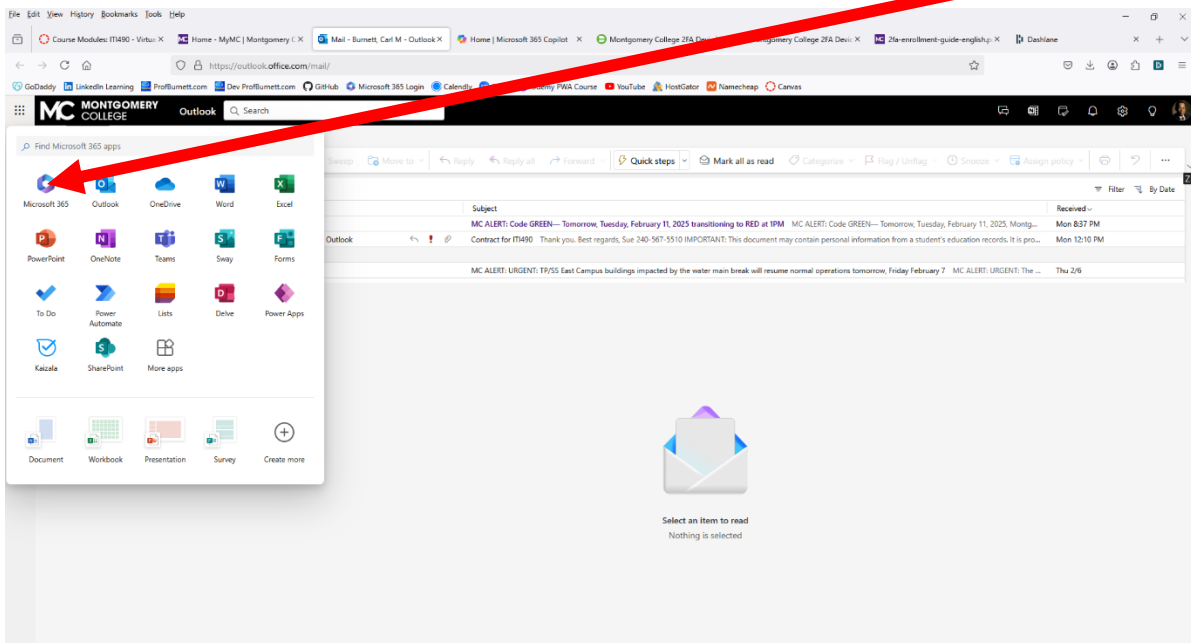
File Edit View History Bookmarks Tools Help

Course Modules: ITI490 - Virtu ×
Home - MyMC | Montgomery C ×
Mail - Burnett, Carl M - Outlook ×
Home | Microsoft 365 Copilot ×
Montgomery College 2FA Devi ×
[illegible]gomery College 2FA Devic ×
2fa-enrollment-guide-english.p ×
Dashlane

https://outlook.office.com/mail/

GoDaddy LinkedIn Learning ProfBurnett.com Dev ProfBurnett.com GitHub Microsoft 365 Login Calendly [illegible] Udemy FWA Course YouTube HostGator Namecheap Canvas

MC MONTGOMERY COLLEGE Outlook Search

Find Microsoft 365 apps

Microsoft 365
Outlook
OneDrive
Word
Excel
PowerPoint
OneNote
Teams
Sway
Forms
To Do
Power Automate
Lists
Delve
Power Apps
Kaizala
SharePoint
More apps

Document
Workbook
Presentation
Survey
Create more

Sweep Move to Reply Reply all Forward Quick steps Mark all as read Categories Flag / Unflag Snooze Assign policy

Filter By Date

Subject
Received

MC ALERT: Code GREEN— Tomorrow, Tuesday, February 11, 2025 transitioning to RED at 1PM MC ALERT: Code GREEN— Tomorrow, Tuesday, February 11, 2025, Montg... Mon 8:37 PM

Outlook Contract for ITI490 Thank you. Best regards, Sue 240-567-5510 IMPORTANT: This document may contain personal information from a student's education records. It is pro... Mon 12:10 PM

MC ALERT: URGENT: TP/SS East Campus buildings impacted by the water main break will resume normal operations tomorrow, Friday February 7 MC ALERT: URGENT: The ... Thu 2/6

Select an item to read
Nothing is selected